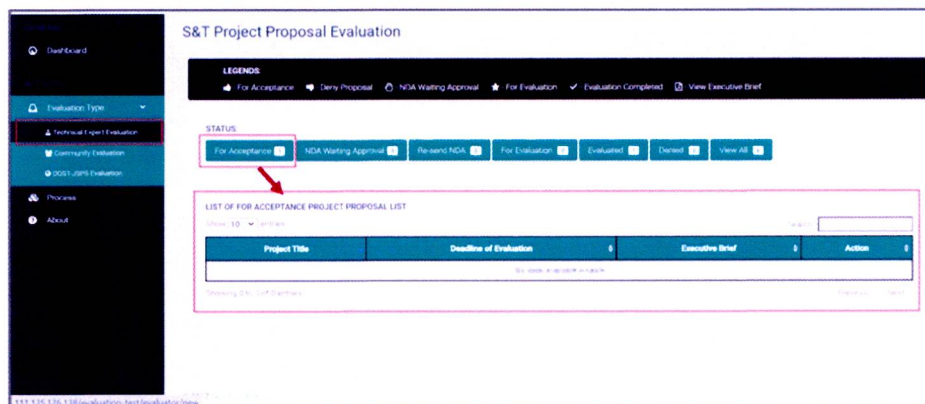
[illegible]

Dashboard

Evaluation Type

Technical Expert Evaluation

Community Evaluation

DOST-JSPS Evaluation

Process

About

S&T Project Proposal Evaluation

LEGENDS:

For Acceptance  Deny Proposal  NDA Waiting Approval  For Evaluation  Evaluation Completed  View Executive Brief

STATUS:

For Acceptance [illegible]  NDA Waiting Approval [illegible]  Re-send NDA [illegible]  For Evaluation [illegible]  Evaluated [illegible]  Denied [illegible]  View All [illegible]

LIST OF FOR ACCEPTANCE PROJECT PROPOSAL LIST

Show 10 entries

Search:

| Project Title | Deadline of Evaluation | Executive Brief | Action |
|---|---|---|---|
| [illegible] | | | |

Showing 0 to 0 of 0 entries

Previous  Next

111.125.136.118/evaluation-test/evaluator/new